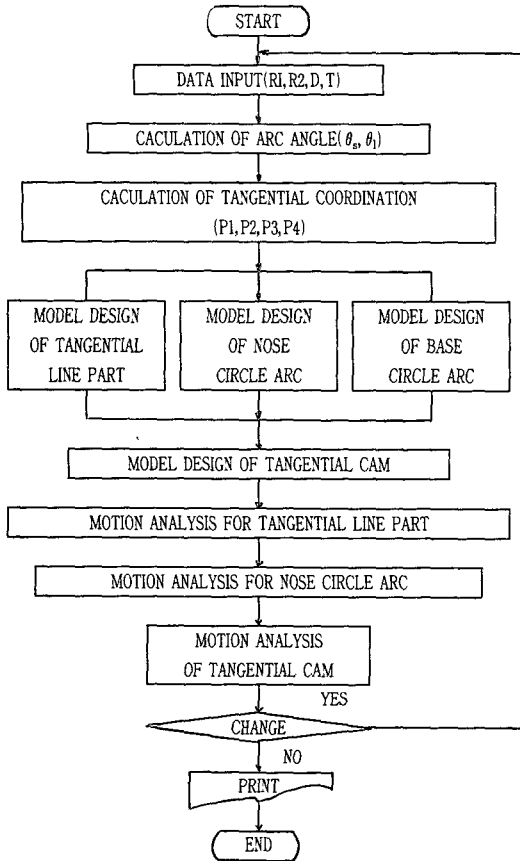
START

DATA INPUT(R1, R2, D, T)

CACULATION OF ARC ANGLE($\theta_s$, $\theta_1$)

CACULATION OF TANGENTIAL COORDINATION (P1, P2, P3, P4)

MODEL DESIGN OF TANGENTIAL LINE PART

MODEL DESIGN OF NOSE CIRCLE ARC

MODEL DESIGN OF BASE CIRCLE ARC

MODEL DESIGN OF TANGENTIAL CAM

MOTION ANALYSIS FOR TANGENTIAL LINE PART

MOTION ANALYSIS FOR NOSE CIRCLE ARC

MOTION ANALYSIS OF TANGENTIAL CAM

YES

CHANGE

NO

PRINT

END